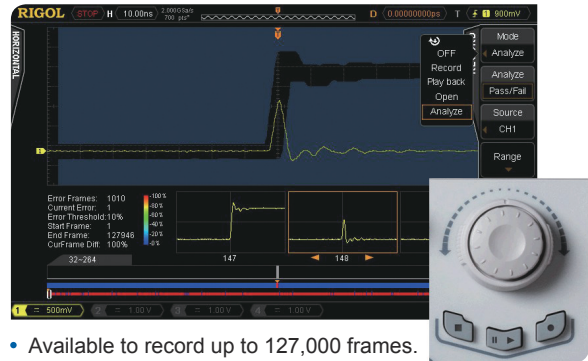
RIGOL STOP H 10.00ns 2.000GSa/s 700 pts T D 0.00000000ps T 1 900mV

HORIZONTAL

OFF
Record
Play back
Open
Analyze

Mode
Analyze

Analyze
Pass/Fail

Source
CH1

Range

Error Frames: 1010
Current Error: 1
Error Threshold: 10%
Start Frame: 1
End Frame: 127946
CurFrame Diff: 100%

-100%
-80%
-60%
-40%
-20%
-0%

32~264

147

148

1 500mV 2 1.00V 3 1.00V 4 1.00V

• Available to record up to 127,000 frames.